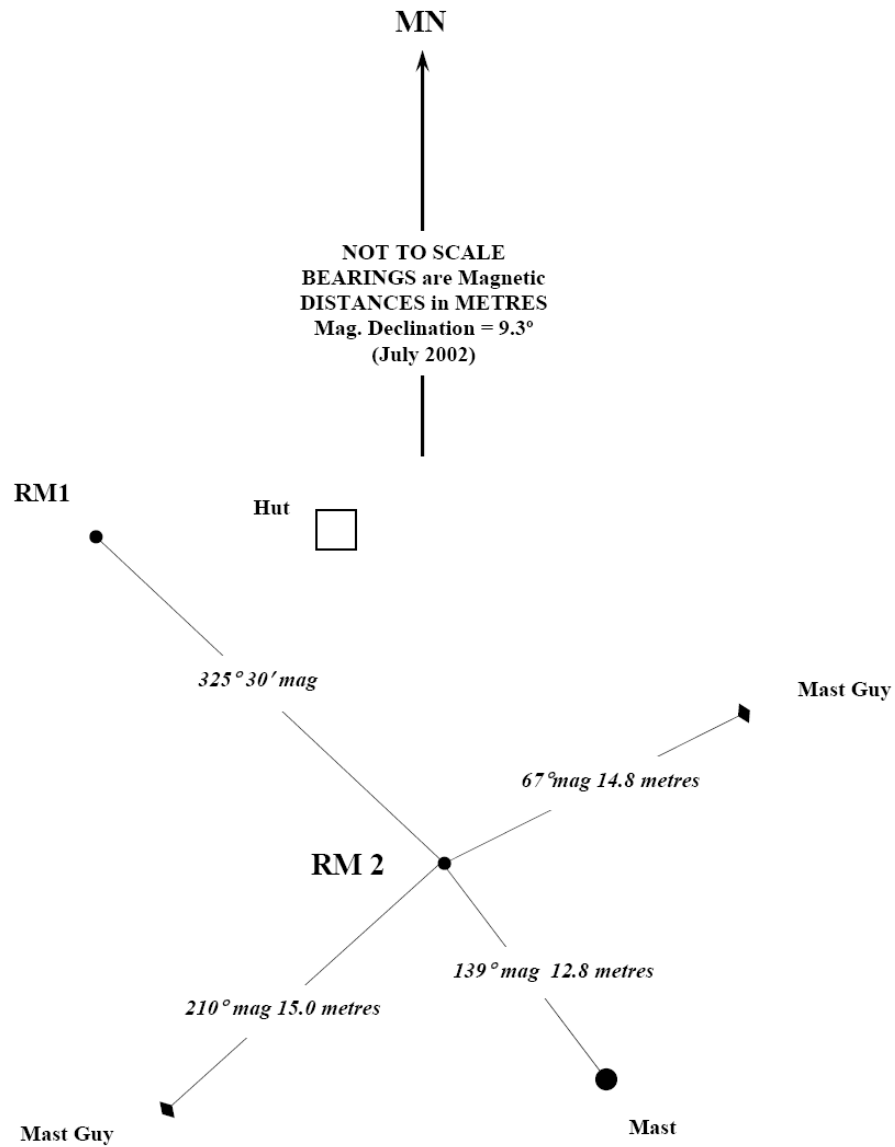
MN

NOT TO SCALE
BEARINGS are Magnetic
DISTANCES in METRES
Mag. Declination = 9.3°
(July 2002)

RM1

Hut

325° 30′ mag

Mast Guy

67°mag 14.8 metres

RM 2

139° mag 12.8 metres

210° mag 15.0 metres

Mast Guy

Mast